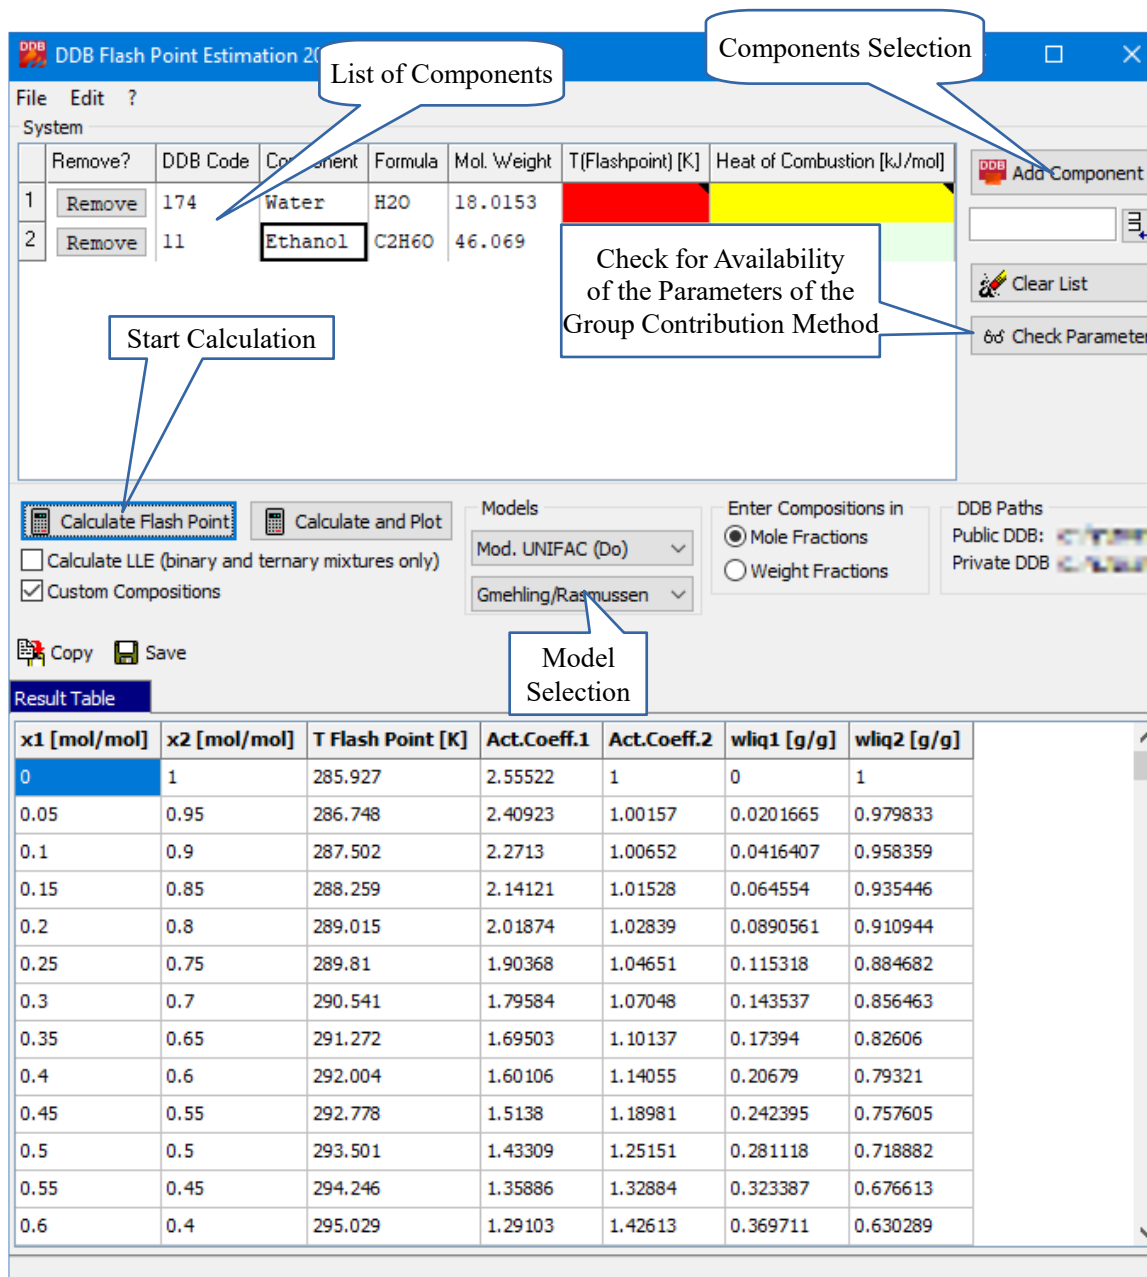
DDB Flash Point Estimation 20

List of Components

Components Selection

File Edit ?

System

| | Remove? | DDB Code | Component | Formula | Mol. Weight | T(Flashpoint) [K] | Heat of Combustion [kJ/mol] |
|---|---|---|---|---|---|---|---|
| 1 | Remove | 174 | Water | H2O | 18.0153 | | |
| 2 | Remove | 11 | Ethanol | C2H6O | 46.069 | | |

Add Component

Clear List

Check Parameter

Check for Availability of the Parameters of the Group Contribution Method

Start Calculation

Calculate Flash Point

Calculate and Plot

Calculate LLE (binary and ternary mixtures only)

Custom Compositions

Models

Mod. UNIFAC (Do)

Gmehling/Rasmussen

Enter Compositions in

Mole Fractions

Weight Fractions

DDB Paths

Public DDB:

Private DDB

Copy

Save

Model Selection

Result Table

| x1 [mol/mol] | x2 [mol/mol] | T Flash Point [K] | Act.Coeff.1 | Act.Coeff.2 | wliq1 [g/g] | wliq2 [g/g] |
|---|---|---|---|---|---|---|
| 0 | 1 | 285.927 | 2.55522 | 1 | 0 | 1 |
| 0.05 | 0.95 | 286.748 | 2.40923 | 1.00157 | 0.0201665 | 0.979833 |
| 0.1 | 0.9 | 287.502 | 2.2713 | 1.00652 | 0.0416407 | 0.958359 |
| 0.15 | 0.85 | 288.259 | 2.14121 | 1.01528 | 0.064554 | 0.935446 |
| 0.2 | 0.8 | 289.015 | 2.01874 | 1.02839 | 0.0890561 | 0.910944 |
| 0.25 | 0.75 | 289.81 | 1.90368 | 1.04651 | 0.115318 | 0.884682 |
| 0.3 | 0.7 | 290.541 | 1.79584 | 1.07048 | 0.143537 | 0.856463 |
| 0.35 | 0.65 | 291.272 | 1.69503 | 1.10137 | 0.17394 | 0.82606 |
| 0.4 | 0.6 | 292.004 | 1.60106 | 1.14055 | 0.20679 | 0.79321 |
| 0.45 | 0.55 | 292.778 | 1.5138 | 1.18981 | 0.242395 | 0.757605 |
| 0.5 | 0.5 | 293.501 | 1.43309 | 1.25151 | 0.281118 | 0.718882 |
| 0.55 | 0.45 | 294.246 | 1.35886 | 1.32884 | 0.323387 | 0.676613 |
| 0.6 | 0.4 | 295.029 | 1.29103 | 1.42613 | 0.369711 | 0.630289 |